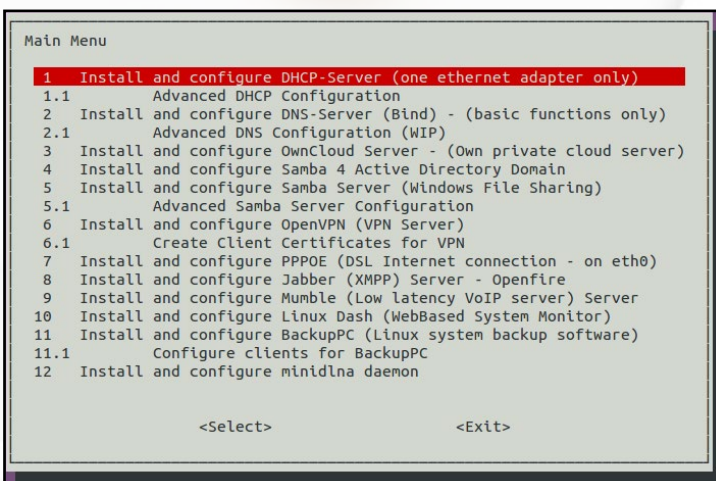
Main Menu

1 Install and configure DHCP-Server (one ethernet adapter only)
1.1 Advanced DHCP Configuration
2 Install and configure DNS-Server (Bind) - (basic functions only)
2.1 Advanced DNS Configuration (WIP)
3 Install and configure OwnCloud Server - (Own private cloud server)
4 Install and configure Samba 4 Active Directory Domain
5 Install and configure Samba Server (Windows File Sharing)
5.1 Advanced Samba Server Configuration
6 Install and configure OpenVPN (VPN Server)
6.1 Create Client Certificates for VPN
7 Install and configure PPPOE (DSL Internet connection - on eth0)
8 Install and configure Jabber (XMPP) Server - Openfire
9 Install and configure Mumble (Low latency VoIP server) Server
10 Install and configure Linux Dash (WebBased System Monitor)
11 Install and configure BackupPC (Linux system backup software)
11.1 Configure clients for BackupPC
12 Install and configure minidlna daemon

<Select> <Exit>